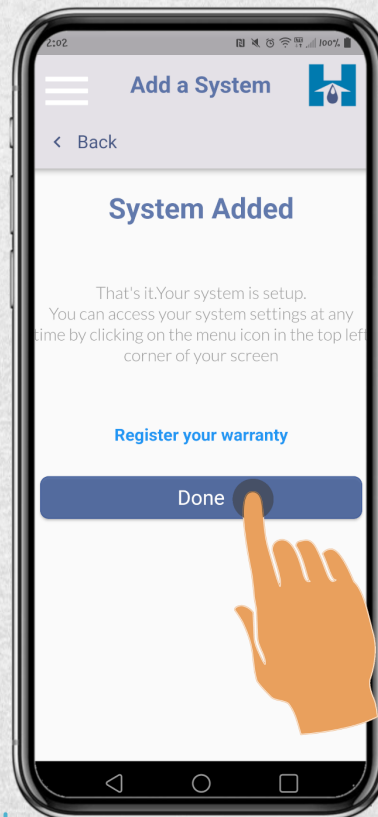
2:02 100%

Add a System

< Back

System Added

That's it.Your system is setup.
You can access your system settings at any time by clicking on the menu icon in the top left corner of your screen

Register your warranty

Done